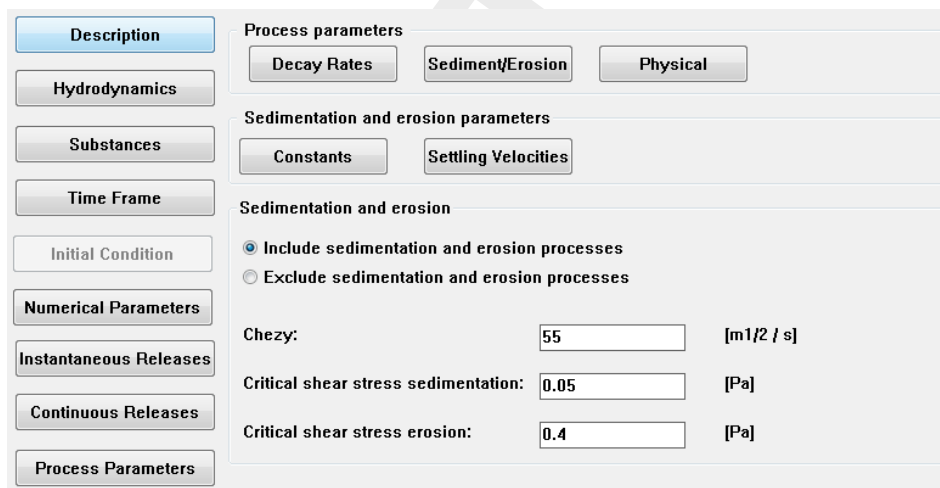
Description

Hydrodynamics

Substances

Time Frame

Initial Condition

Numerical Parameters

Instantaneous Releases

Continuous Releases

Process Parameters

Process parameters

Decay Rates

Sediment/Erosion

Physical

Sedimentation and erosion parameters

Constants

Settling Velocities

Sedimentation and erosion

Include sedimentation and erosion processes

Exclude sedimentation and erosion processes

Chezy: 55 [m1/2 / s]

Critical shear stress sedimentation: 0.05 [Pa]

Critical shear stress erosion: 0.4 [Pa]